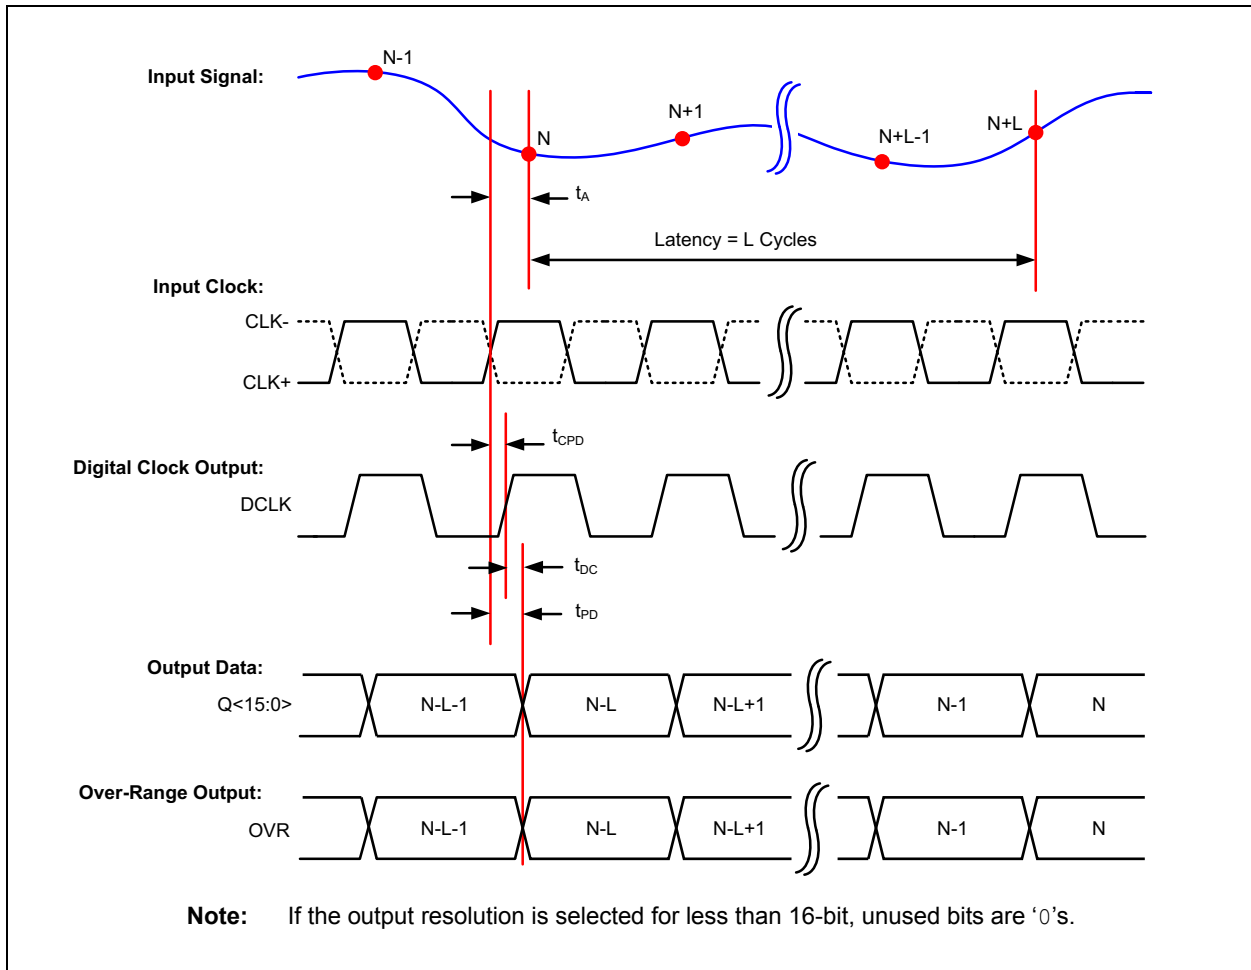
Input Signal:
N-1
N
N+1
N+L-1
N+L
$t_A$
Latency = L Cycles
Input Clock:
CLK-
CLK+
$t_{CPD}$
Digital Clock Output:
DCLK
$t_{DC}$
$t_{PD}$
Output Data:
Q<15:0>
N-L-1
N-L
N-L+1
N-1
N
Over-Range Output:
OVR
N-L-1
N-L
N-L+1
N-1
N

Note: If the output resolution is selected for less than 16-bit, unused bits are '0's.